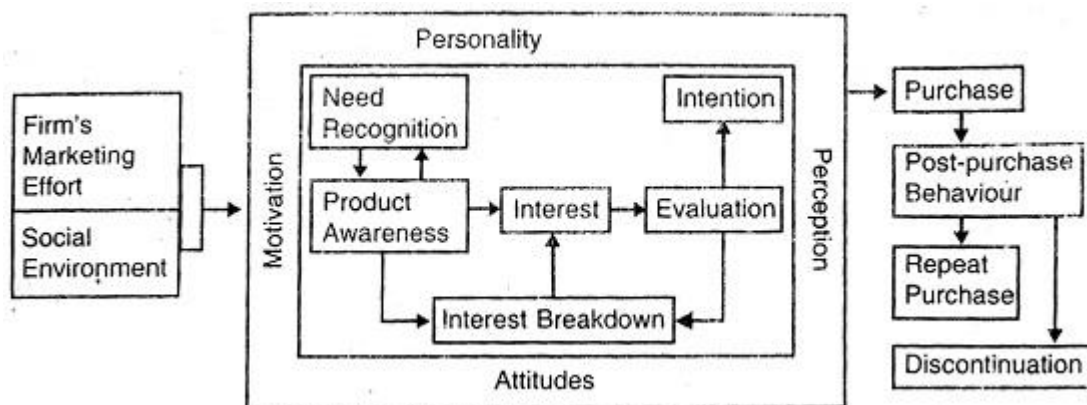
Firm's Marketing Effort

Social Environment

Personality

Motivation

Need Recognition

Intention

Product Awareness

Interest

Evaluation

Interest Breakdown

Perception

Attitudes

Purchase

Post-purchase Behaviour

Repeat Purchase

Discontinuation